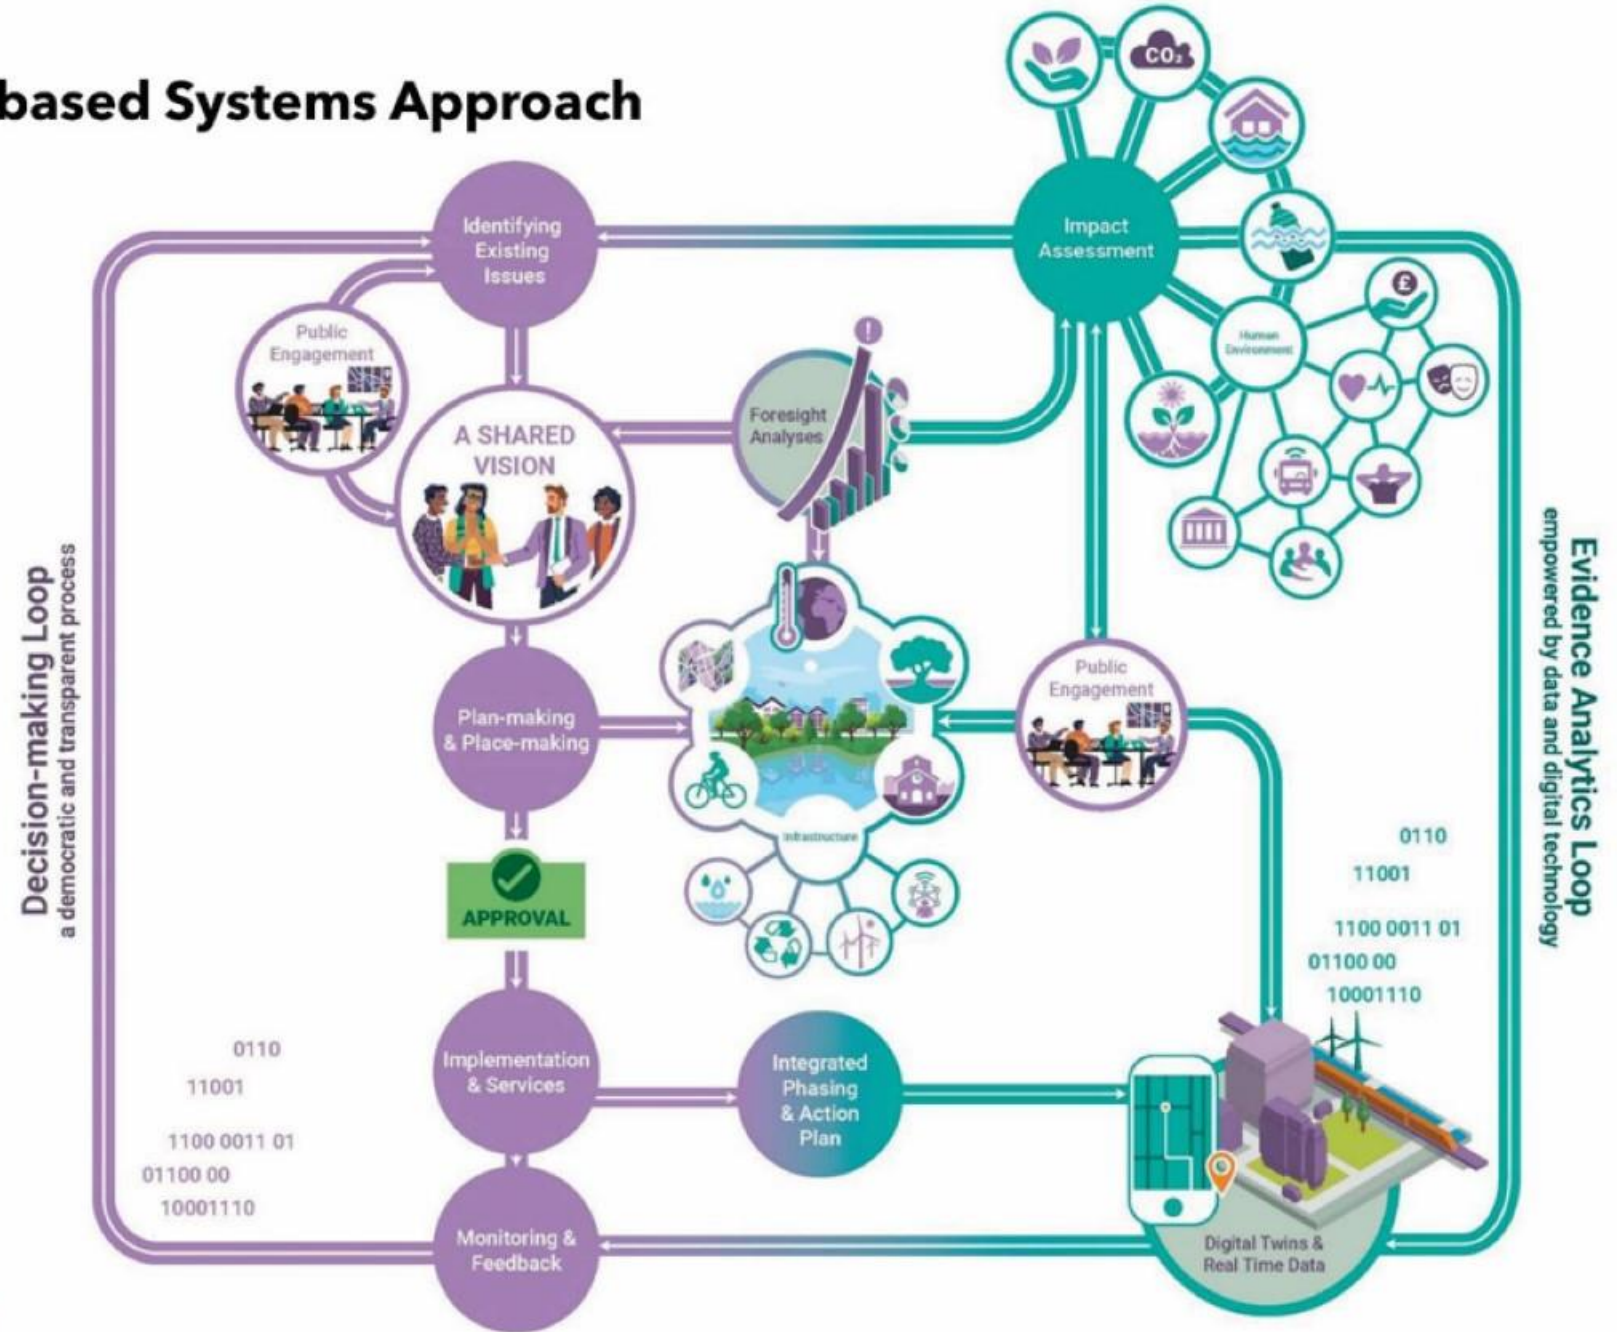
based Systems Approach

$CO_2$

Identifying Existing Issues

Impact Assessment

Public Engagement

Human Environment

A SHARED VISION

Foresight Analyses

Decision-making Loop
a democratic and transparent process

Evidence Analytics Loop
empowered by data and digital technology

Public Engagement

Plan-making & Place-making

Infrastructure

APPROVAL

0110
11001
1100 0011 01
01100 00
10001110

0110
11001
1100 0011 01
01100 00
10001110

Implementation & Services

Integrated Phasing & Action Plan

Monitoring & Feedback

Digital Twins & Real Time Data